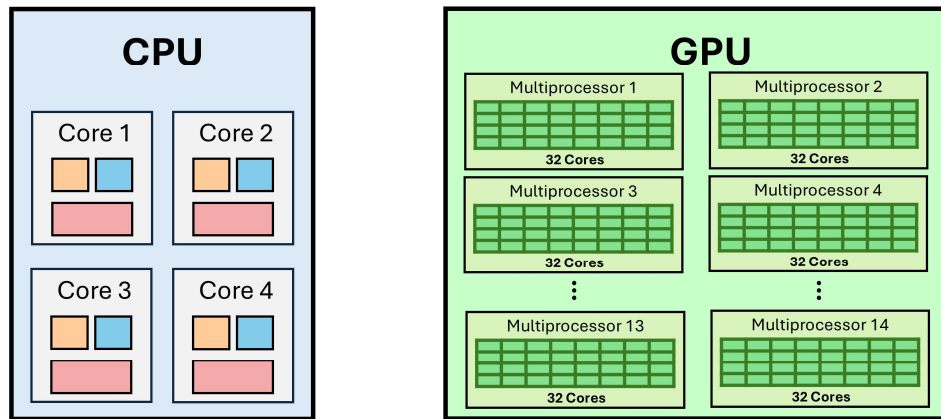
CPU

Core 1
Core 2
Core 3
Core 4

GPU

Multiprocessor 1
32 Cores
Multiprocessor 2
32 Cores
Multiprocessor 3
32 Cores
Multiprocessor 4
32 Cores
⋮
⋮
Multiprocessor 13
32 Cores
Multiprocessor 14
32 Cores